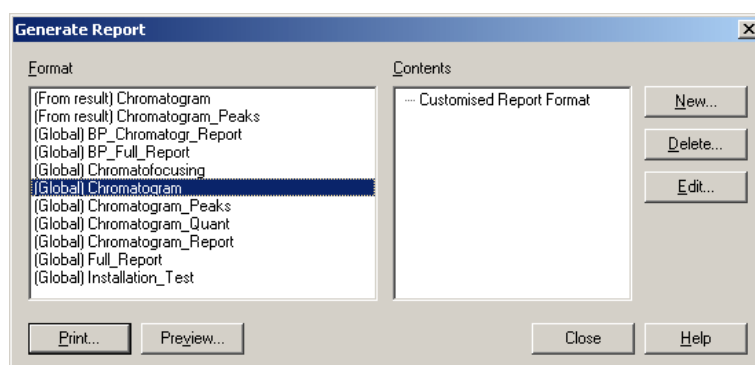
Generate Report

Format

(From result) Chromatogram
(From result) Chromatogram_Peaks
(Global) BP_Chromatogr_Report
(Global) BP_Full_Report
(Global) Chromatofocusing
(Global) Chromatogram
(Global) Chromatogram_Peaks
(Global) Chromatogram_Quant
(Global) Chromatogram_Report
(Global) Full_Report
(Global) Installation_Test

Contents

Customised Report Format

New...
Delete...
Edit...

Print...
Preview...
Close
Help